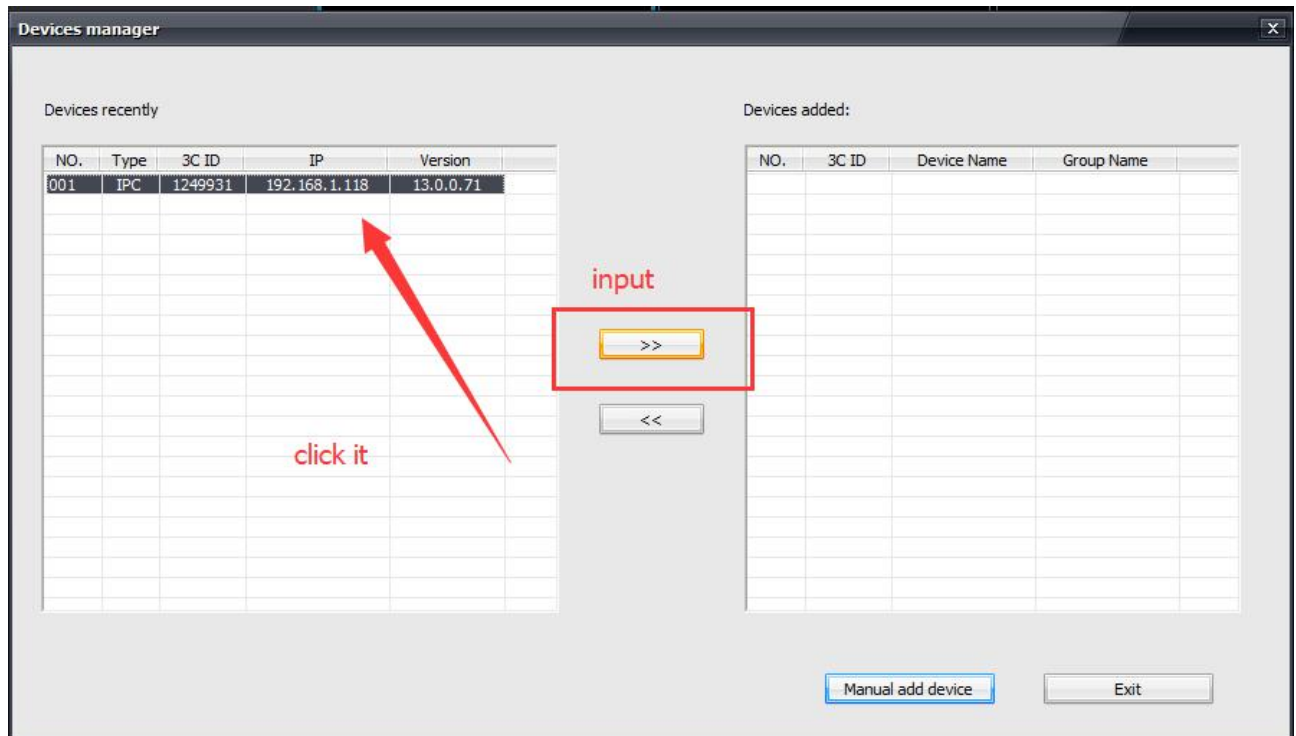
Devices manager

Devices recently

| NO. | Type | 3C ID | IP | Version |
|---|---|---|---|---|
| 001 | IPC | 1249931 | 192.168.1.118 | 13.0.0.71 |

Devices added:

| NO. | 3C ID | Device Name | Group Name |
|---|---|---|---|

input

>>

<<

click it

Manual add device

Exit